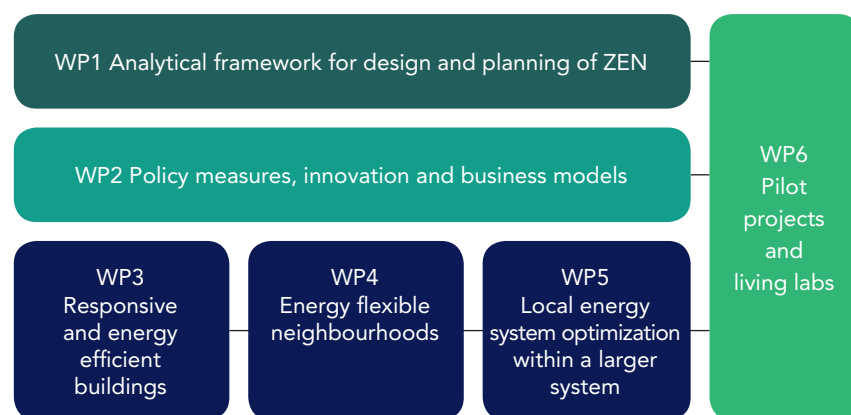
WP1 Analytical framework for design and planning of ZEN

WP2 Policy measures, innovation and business models

WP3
Responsive and energy efficient buildings

WP4
Energy flexible neighbourhoods

WP5
Local energy system optimization within a larger system

WP6
Pilot projects and living labs